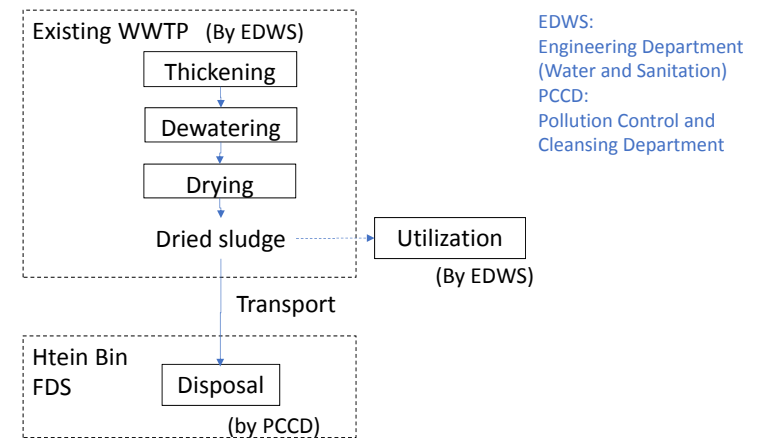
Existing WWTP (By EDWS)

Thickening

Dewatering

Drying

Dried sludge

Utilization

(By EDWS)

Transport

Htein Bin FDS

Disposal

(by PCCD)

EDWS:
Engineering Department (Water and Sanitation)
PCCD:
Pollution Control and Cleansing Department